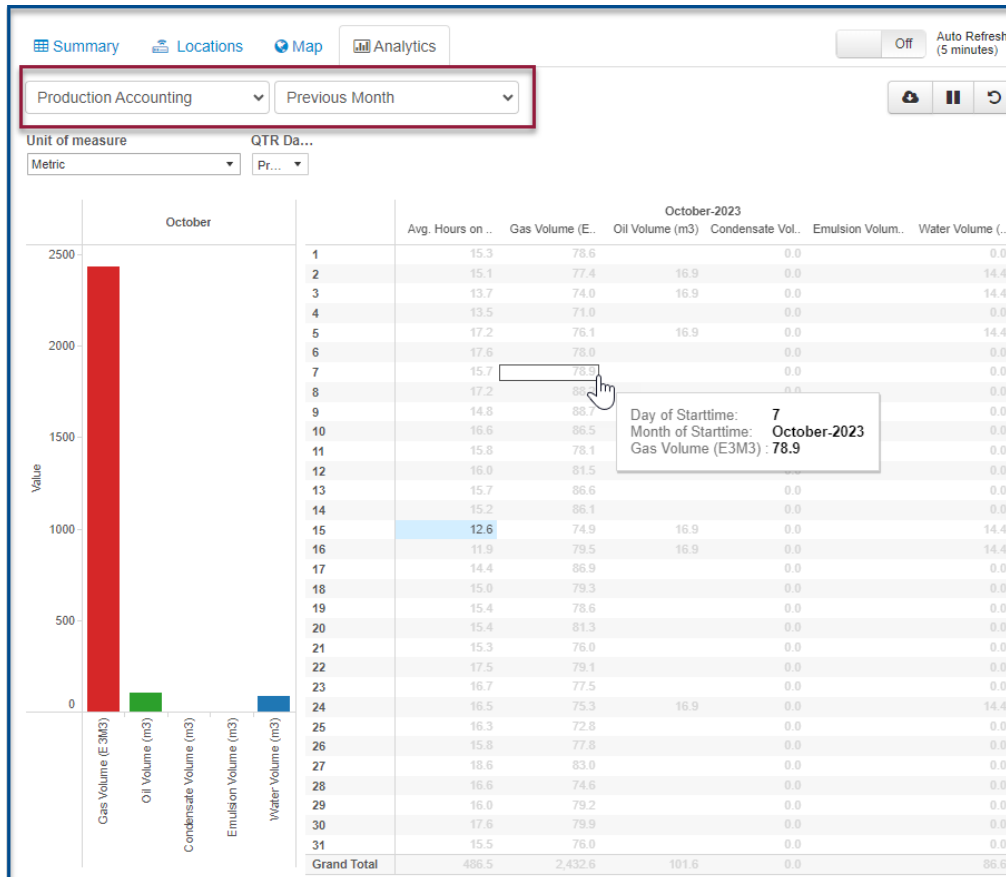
Summary Locations Map Analytics

Off Auto Refresh (5 minutes)

Production Accounting Previous Month

Unit of measure Metric

QTR Da... Pr...

October

2500
2000
1500
1000
500
0

Value

Gas Volume (E3M3) Oil Volume (m3) Condensate Volume (m3) Emulsion Volume (m3) Water Volume (m3)

October-2023

| | Avg. Hours on .. | Gas Volume (E.. | Oil Volume (m3) | Condensate Vol.. | Emulsion Volum.. | Water Volume (.. |
|---|---|---|---|---|---|---|
| 1 | 15.3 | 78.6 | | 0.0 | | 0.0 |
| 2 | 15.1 | 77.4 | 16.9 | 0.0 | | 14.4 |
| 3 | 13.7 | 74.0 | 16.9 | 0.0 | | 14.4 |
| 4 | 13.5 | 71.0 | | 0.0 | | 0.0 |
| 5 | 17.2 | 76.1 | 16.9 | 0.0 | | 14.4 |
| 6 | 17.6 | 78.0 | | 0.0 | | 0.0 |
| 7 | 15.7 | 78.9 | | 0.0 | | 0.0 |
| 8 | 17.2 | 88.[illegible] | | 0.0 | | 0.0 |
| 9 | 14.8 | 88.7 | | | | 0.0 |
| 10 | 16.6 | 86.5 | | | | 0.0 |
| 11 | 15.8 | 78.1 | | | | 0.0 |
| 12 | 16.0 | 81.5 | | | | 0.0 |
| 13 | 15.7 | 86.6 | | 0.0 | | 0.0 |
| 14 | 15.2 | 86.1 | | 0.0 | | 0.0 |
| 15 | 12.6 | 74.9 | 16.9 | 0.0 | | 14.4 |
| 16 | 11.9 | 79.5 | 16.9 | 0.0 | | 14.4 |
| 17 | 14.4 | 86.9 | | 0.0 | | 0.0 |
| 18 | 15.0 | 79.3 | | 0.0 | | 0.0 |
| 19 | 15.4 | 78.6 | | 0.0 | | 0.0 |
| 20 | 15.4 | 81.3 | | 0.0 | | 0.0 |
| 21 | 15.3 | 76.0 | | 0.0 | | 0.0 |
| 22 | 17.5 | 79.1 | | 0.0 | | 0.0 |
| 23 | 16.7 | 77.5 | | 0.0 | | 0.0 |
| 24 | 16.5 | 75.3 | 16.9 | 0.0 | | 14.4 |
| 25 | 16.3 | 72.8 | | 0.0 | | 0.0 |
| 26 | 15.8 | 77.8 | | 0.0 | | 0.0 |
| 27 | 18.6 | 83.0 | | 0.0 | | 0.0 |
| 28 | 16.6 | 74.6 | | 0.0 | | 0.0 |
| 29 | 16.0 | 79.2 | | 0.0 | | 0.0 |
| 30 | 17.6 | 79.9 | | 0.0 | | 0.0 |
| 31 | 15.5 | 76.0 | | 0.0 | | 0.0 |
| Grand Total | 486.5 | 2,432.6 | 101.6 | 0.0 | | 86.6 |

Day of Starttime: 7
Month of Starttime: October-2023
Gas Volume (E3M3) : 78.9